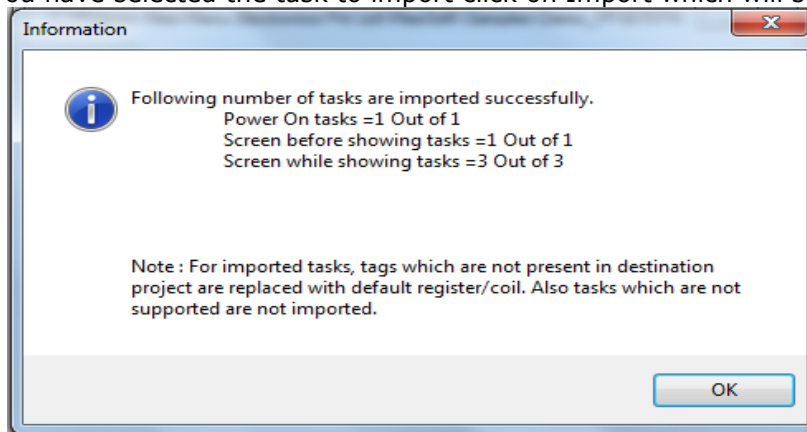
Information

Following number of tasks are imported successfully.
Power On tasks =1 Out of 1
Screen before showing tasks =1 Out of 1
Screen while showing tasks =3 Out of 3

Note : For imported tasks, tags which are not present in destination project are replaced with default register/coil. Also tasks which are not supported are not imported.

OK